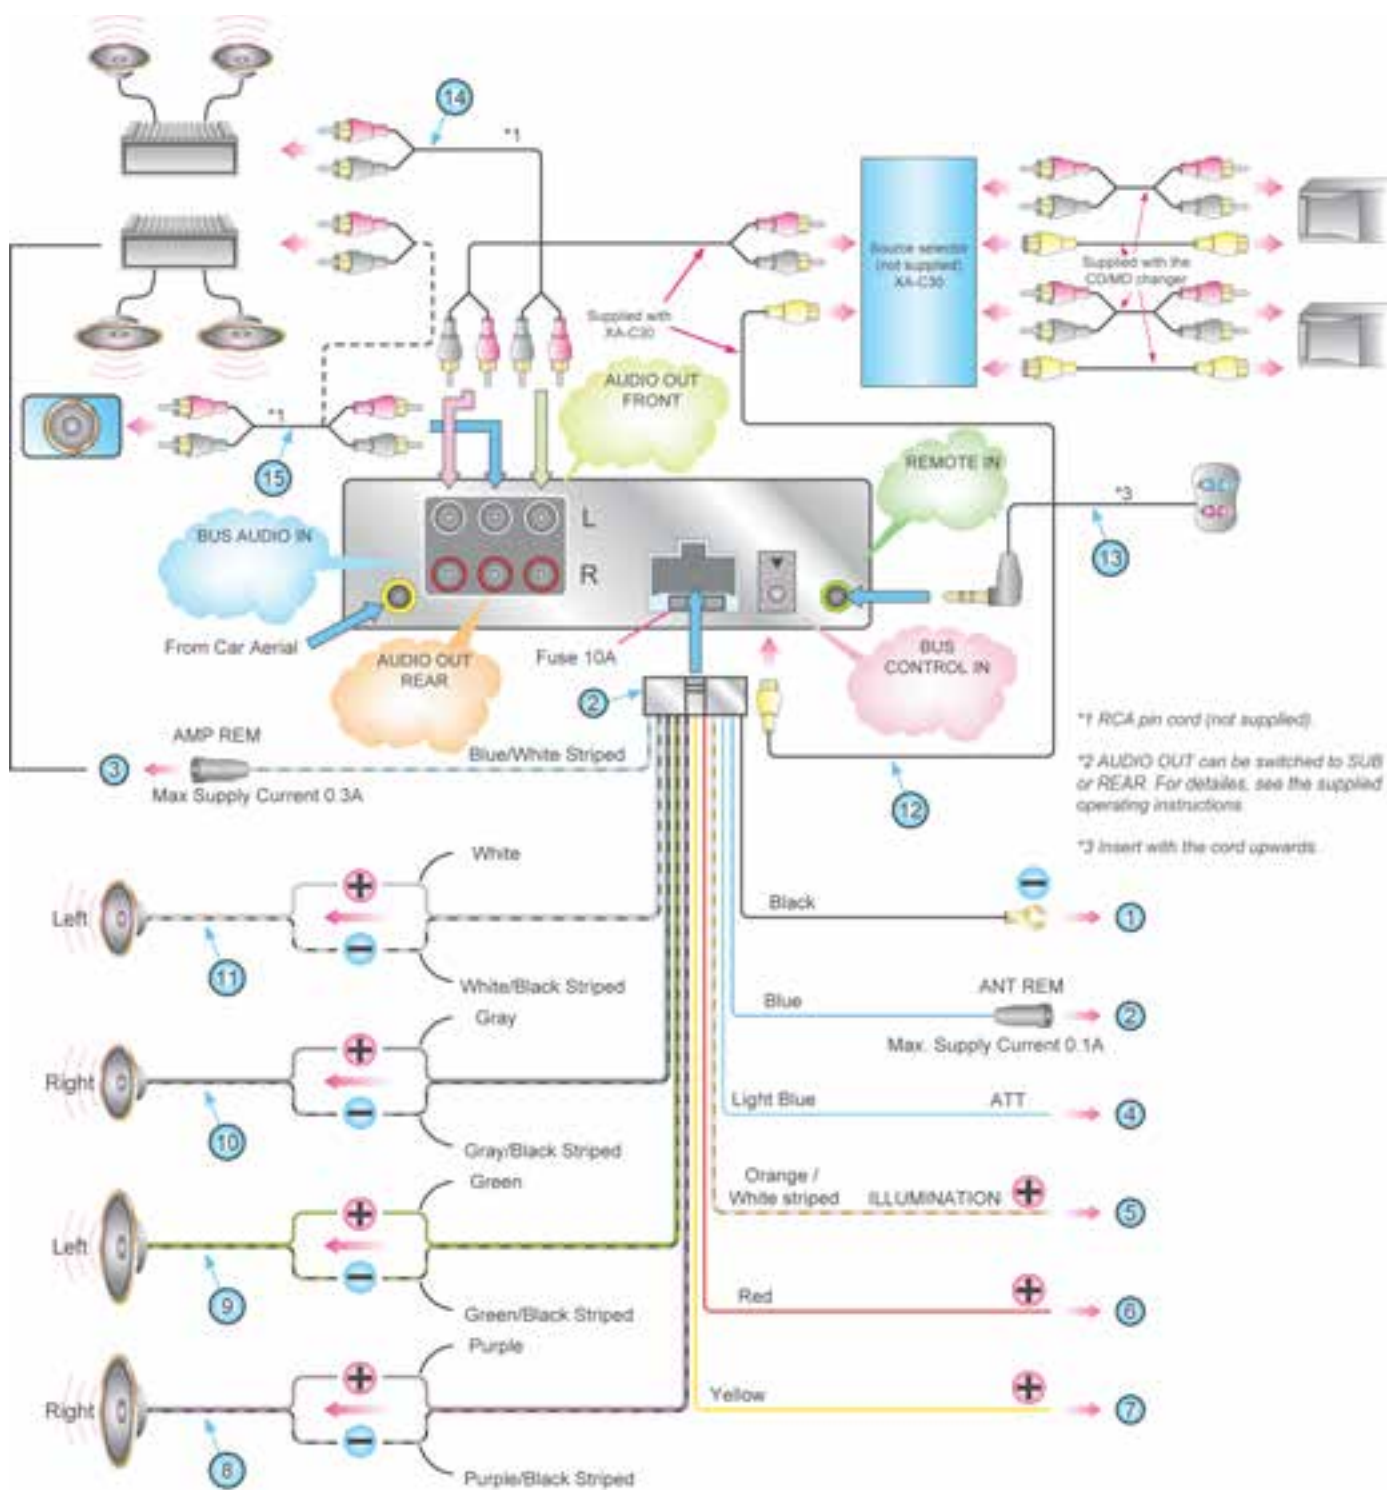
14

*1

Source selector (not supplied) XA-C30

Supplied with the CD/MD changer

Supplied with XA-C30

AUDIO OUT FRONT

*1

15

REMOTE IN

*3

13

BUS AUDIO IN

L

R

From Car Aerial

AUDIO OUT REAR

Fuse 10A

BUS CONTROL IN

2

AMP REM

Blue/White Striped

3

Max Supply Current 0.3A

12

*1 RCA pin cord (not supplied)

*2 AUDIO OUT can be switched to SUB or REAR. For detailes, see the supplied operating instructions

*3 Insert with the cord upwards.

White

Left

11

White/Black Striped

Black

1

Blue

ANT REM

2

Max. Supply Current 0.1A

Gray

Right

10

Gray/Black Striped

Light Blue

ATT

4

Green

Orange / White striped

ILLUMINATION

5

Left

9

Green/Black Striped

Red

6

Purple

Right

Yellow

7

8

Purple/Black Striped